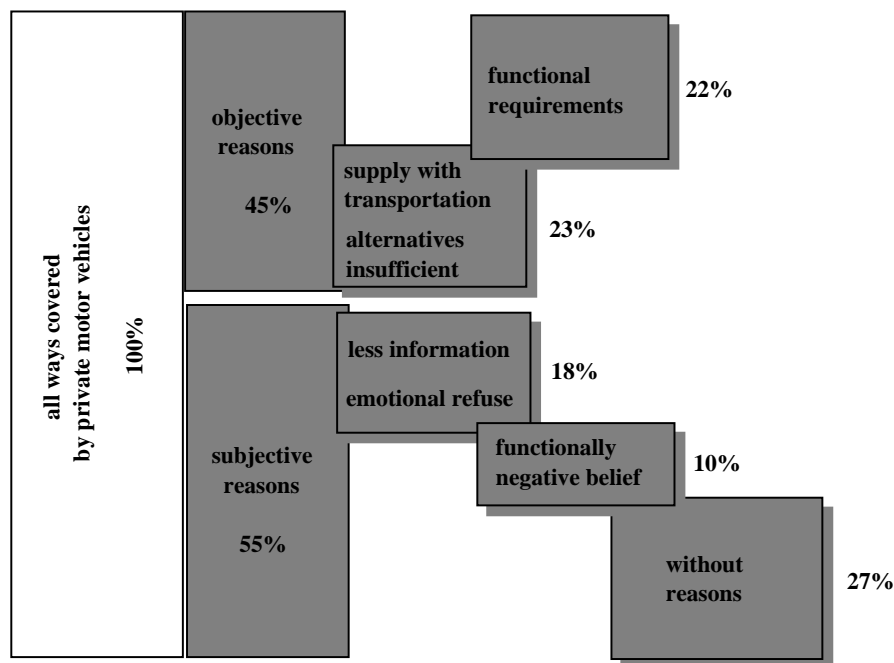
all ways covered
by private motor vehicles

100%

objective reasons

45%

functional requirements

22%

supply with transportation

alternatives insufficient

23%

subjective reasons

55%

less information

emotional refuse

18%

functionally negative belief

10%

without reasons

27%